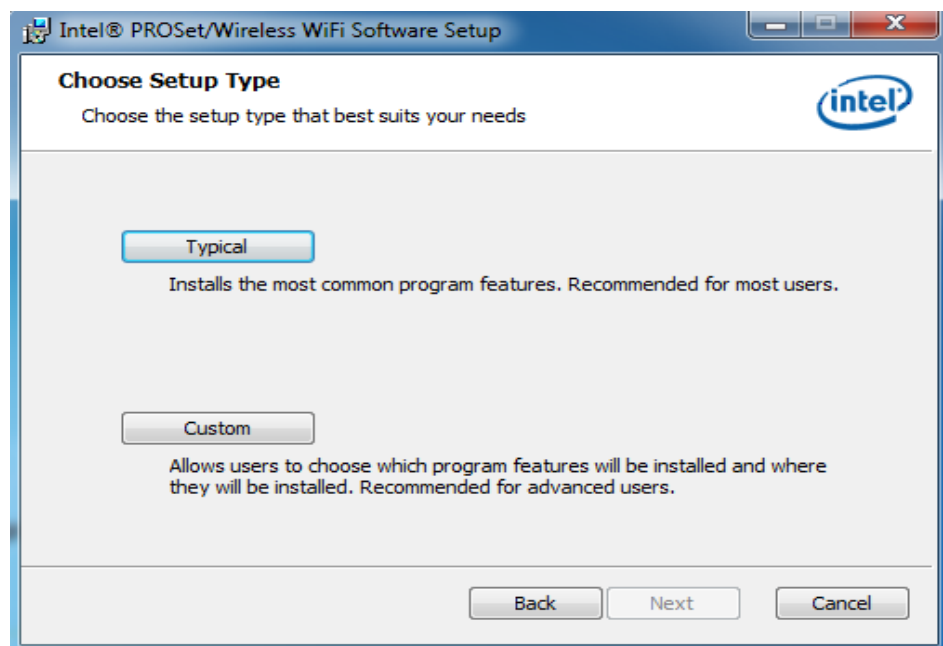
Intel® PROSet/Wireless WiFi Software Setup

Choose Setup Type

Choose the setup type that best suits your needs

intel

Typical

Installs the most common program features. Recommended for most users.

Custom

Allows users to choose which program features will be installed and where they will be installed. Recommended for advanced users.

Back

Next

Cancel